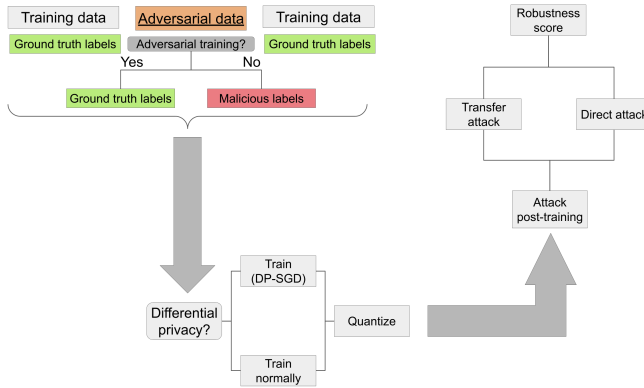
Training data
Adversarial data
Training data
Ground truth labels
Adversarial training?
Ground truth labels
Yes
No
Ground truth labels
Malicious labels
Differential privacy?
Train (DP-SGD)
Train normally
Quantize
Robustness score
Transfer attack
Direct attack
Attack post-training